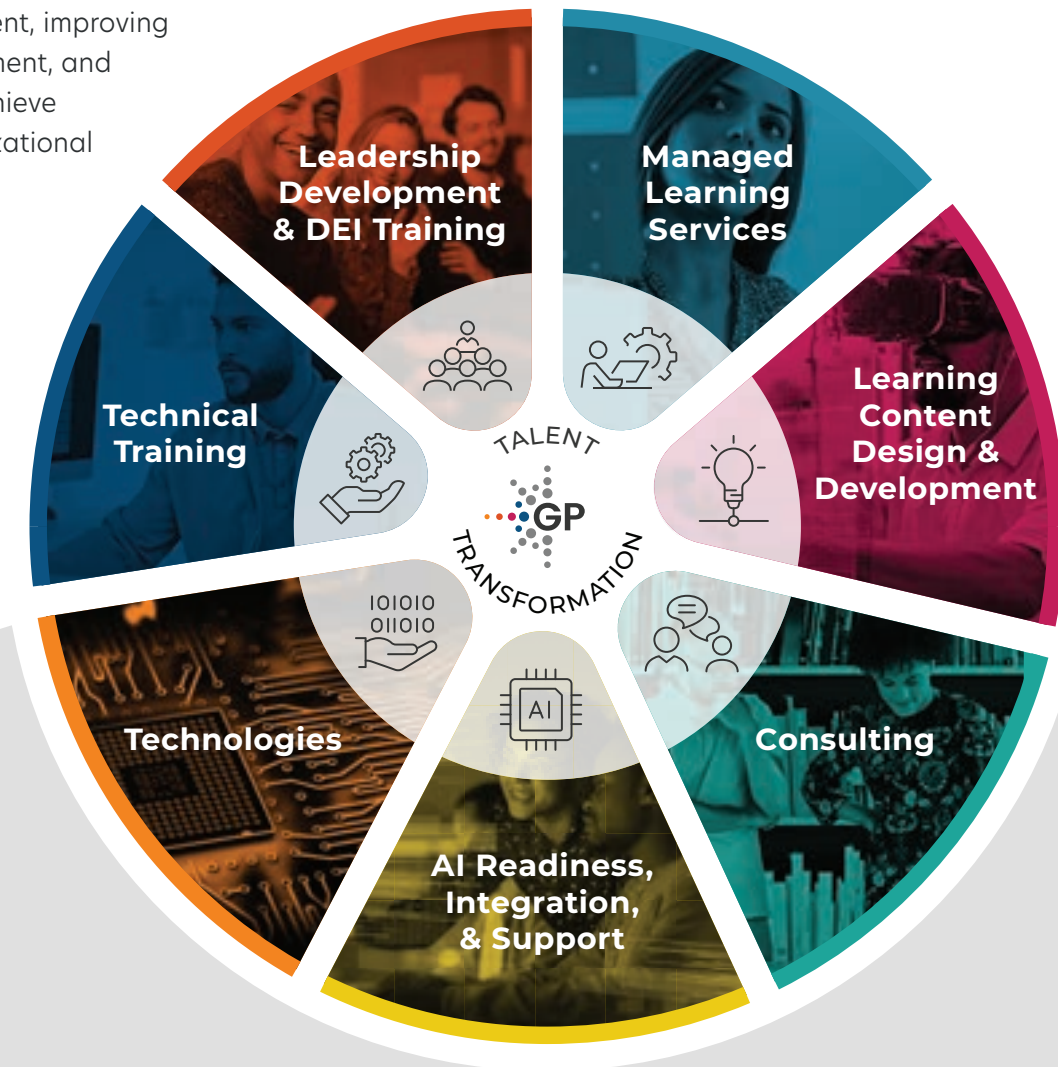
ent, improving
ment, and
hieve
ational

Leadership Development & DEI Training

Managed Learning Services

Learning Content Design & Development

Consulting

AI Readiness, Integration, & Support

Technologies

Technical Training

TALENT
GP
TRANSFORMATION

101010
011010

AI